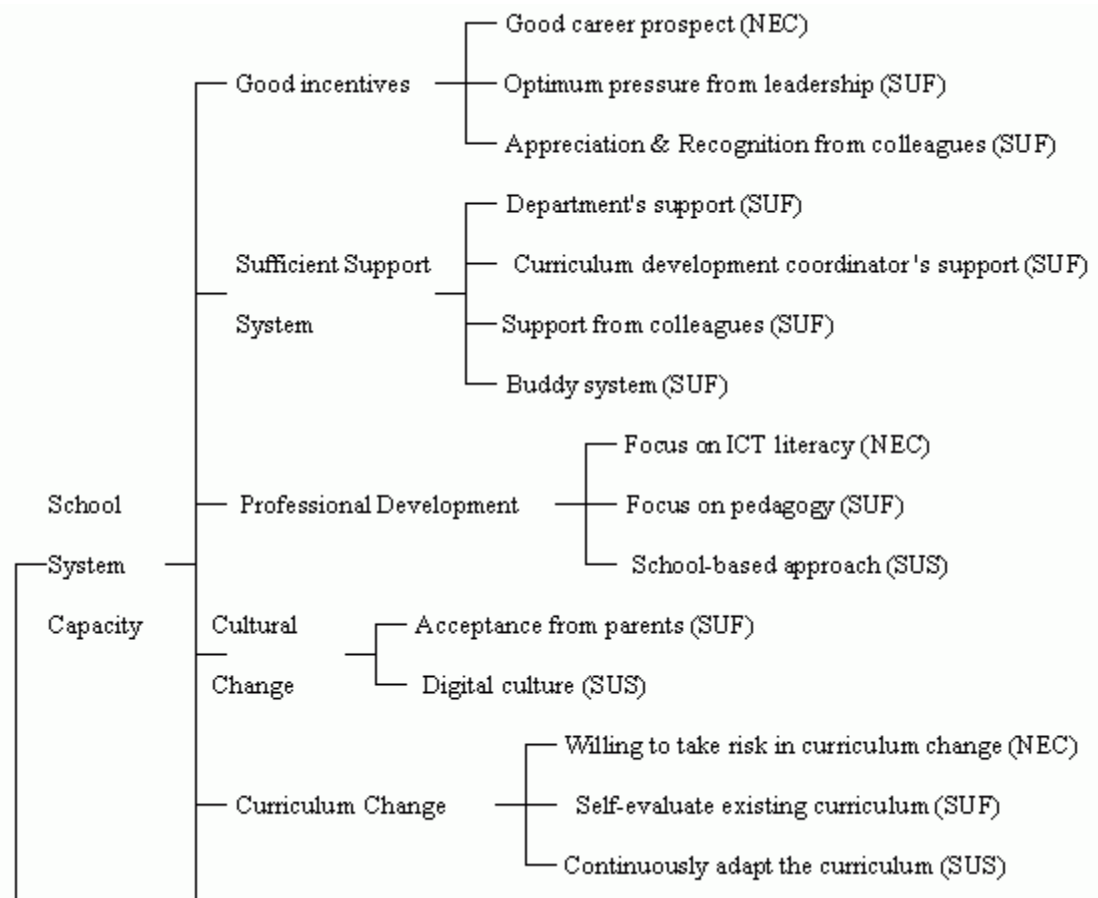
School System Capacity

Good incentives
Good career prospect (NEC)
Optimum pressure from leadership (SUF)
Appreciation & Recognition from colleagues (SUF)

Sufficient Support System
Department's support (SUF)
Curriculum development coordinator's support (SUF)
Support from colleagues (SUF)
Buddy system (SUF)

Professional Development
Focus on ICT literacy (NEC)
Focus on pedagogy (SUF)
School-based approach (SUS)

Cultural Change
Acceptance from parents (SUF)
Digital culture (SUS)

Curriculum Change
Willing to take risk in curriculum change (NEC)
Self-evaluate existing curriculum (SUF)
Continuously adapt the curriculum (SUS)